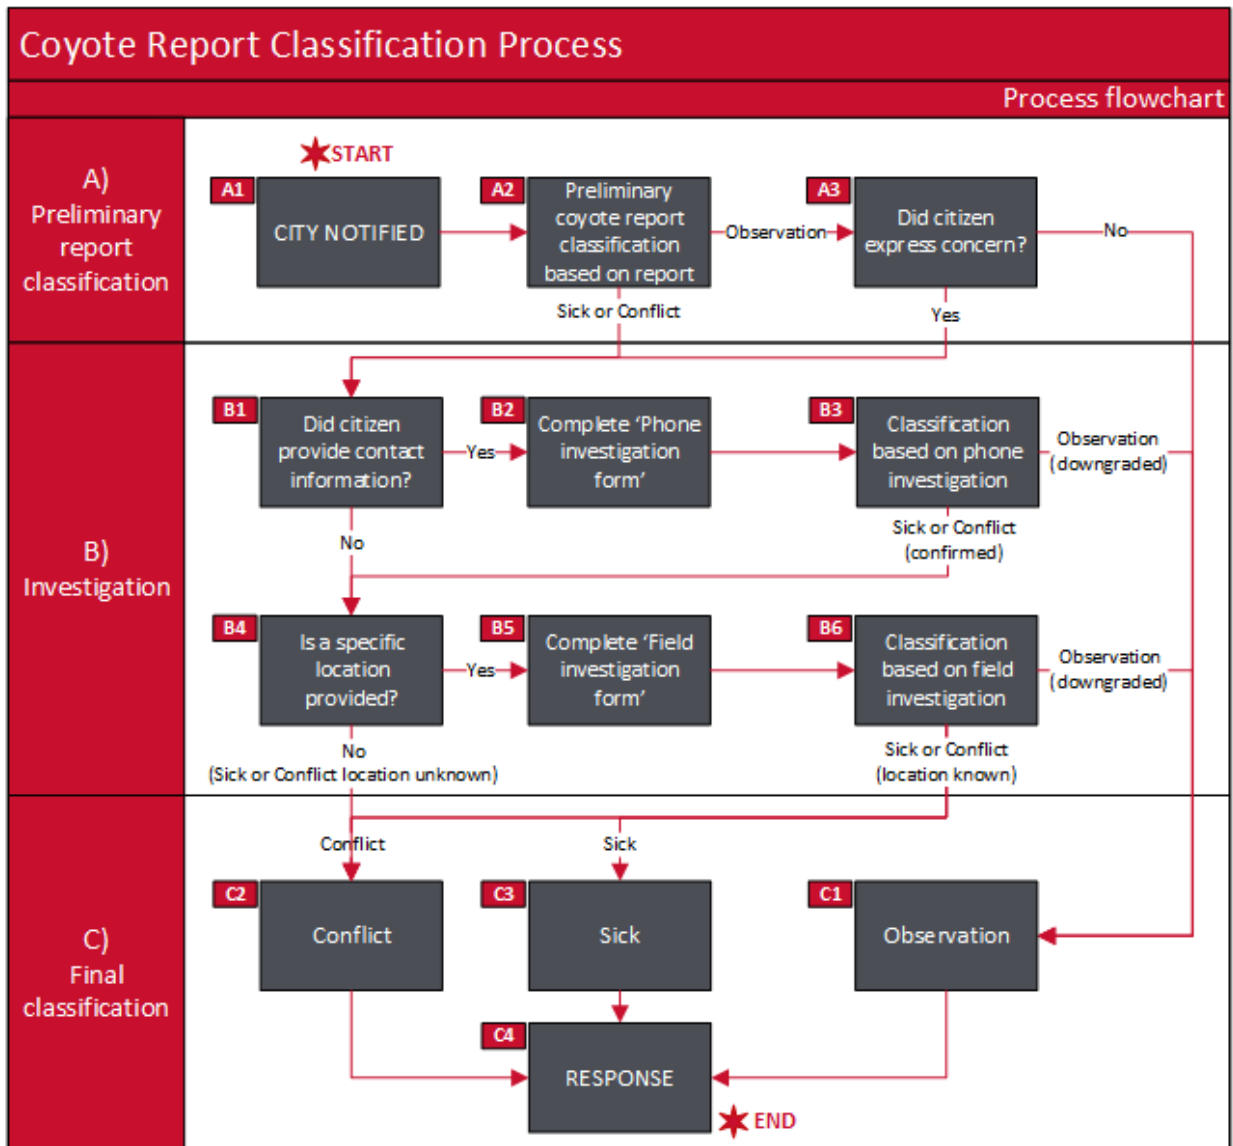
Coyote Report Classification Process

Process flowchart

A) Preliminary report classification

START

A1 CITY NOTIFIED

A2 Preliminary coyote report classification based on report

Observation

A3 Did citizen express concern?

No

Sick or Conflict

Yes

B) Investigation

B1 Did citizen provide contact information?

Yes

B2 Complete 'Phone investigation form'

B3 Classification based on phone investigation

Observation (downgraded)

No

Sick or Conflict (confirmed)

B4 Is a specific location provided?

Yes

B5 Complete 'Field investigation form'

B6 Classification based on field investigation

Observation (downgraded)

No (Sick or Conflict location unknown)

Sick or Conflict (location known)

C) Final classification

Conflict

Sick

C2 Conflict

C3 Sick

C1 Observation

C4 RESPONSE

END